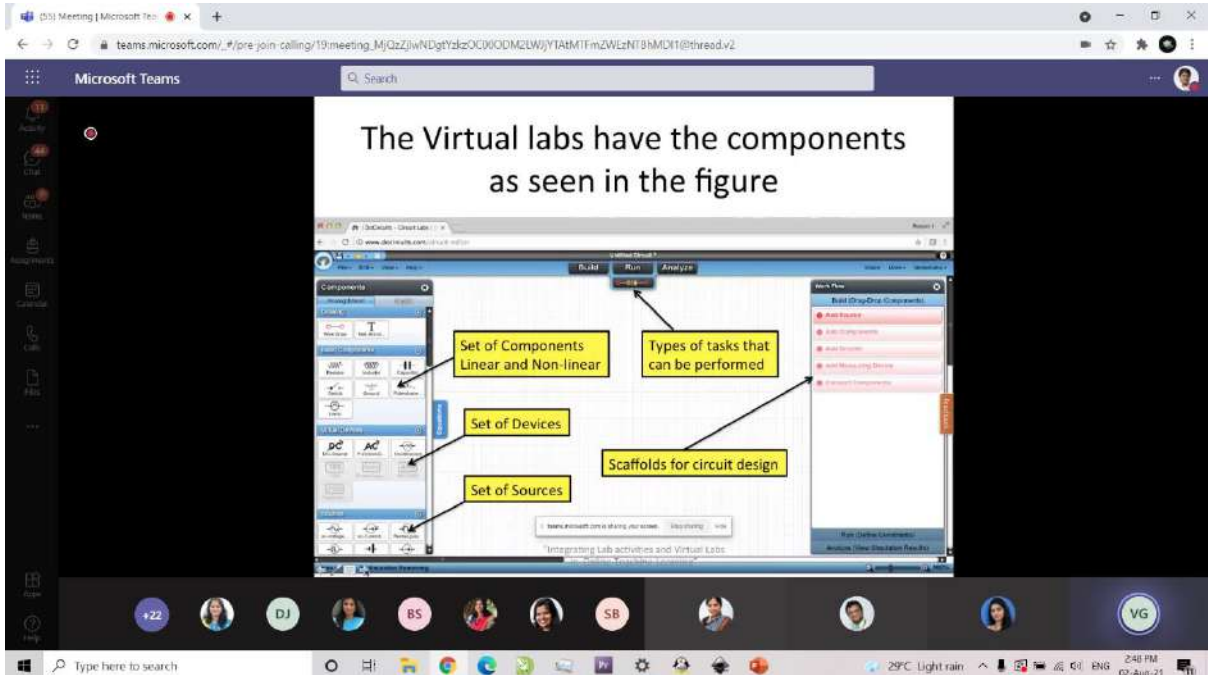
(55) Meeting | Microsoft Tea ×

teams.microsoft.com/_#/pre-join-calling/19:meeting_MjQzZjIwNDgtYzkzOC00ODM2LWJjYTAtMTFmZWEzNTBhMDI1@thread.v2

Microsoft Teams

Search

Activity
Chat
Teams
Assignments
Calendar
Calls
Files
Apps
Help

The Virtual labs have the components as seen in the figure

Build Run Analyze

Components

Set of Components Linear and Non-linear

Types of tasks that can be performed

Set of Devices

Scaffolds for circuit design

Set of Sources

"Integrating Lab activities and Virtual Labs

+22 DJ BS SB VG

Type here to search

29°C Light rain ENG 2:48 PM